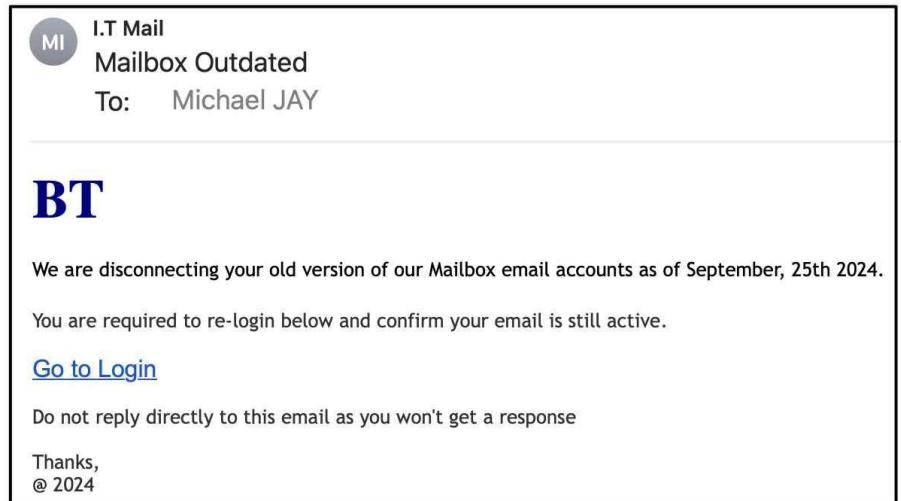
MI
I.T Mail
Mailbox Outdated
To: Michael JAY

BT

We are disconnecting your old version of our Mailbox email accounts as of September, 25th 2024.

You are required to re-login below and confirm your email is still active.

Go to Login

Do not reply directly to this email as you won't get a response

Thanks,
@ 2024